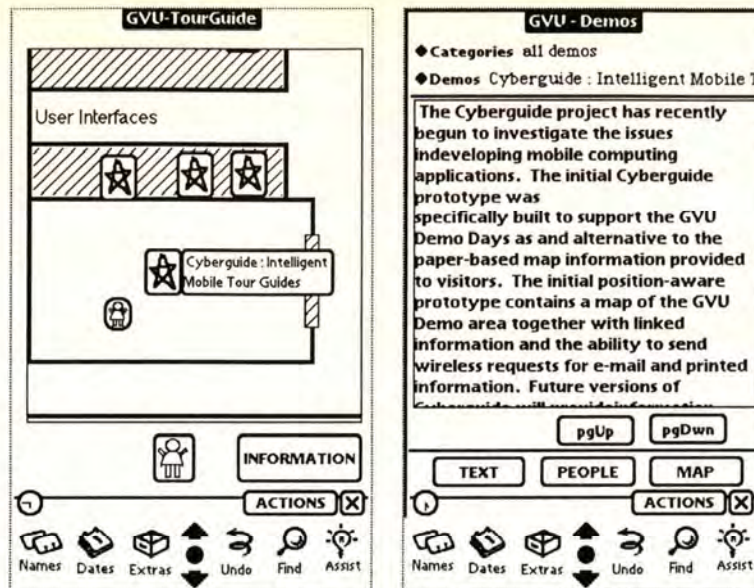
GVU-TourGuide

User Interfaces

Cyberguide : Intelligent Mobile Tour Guides

INFORMATION

ACTIONS

Names Dates Extras Undo Find Assist

GVU - Demos

◆Categories all demos

◆Demos Cyberguide : Intelligent Mobile T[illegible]

The Cyberguide project has recently begun to investigate the issues indeveloping mobile computing applications. The initial Cyberguide prototype was
specifically built to support the GVU Demo Days as and alternative to the paper-based map information provided to visitors. The initial position-aware prototype contains a map of the GVU Demo area together with linked information and the ability to send wireless requests for e-mail and printed information. Future versions of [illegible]

pgUp pgDwn

TEXT PEOPLE MAP

ACTIONS

Names Dates Extras Undo Find Assist